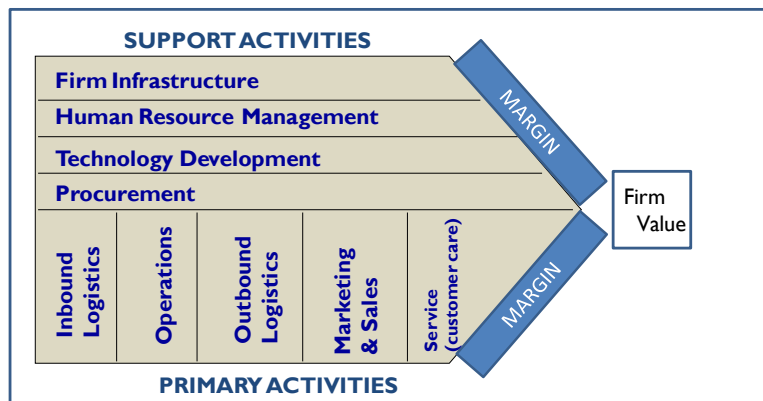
SUPPORT ACTIVITIES

Firm Infrastructure

Human Resource Management

Technology Development

Procurement

Inbound Logistics

Operations

Outbound Logistics

Marketing & Sales

Service (customer care)

MARGIN

MARGIN

Firm Value

PRIMARY ACTIVITIES